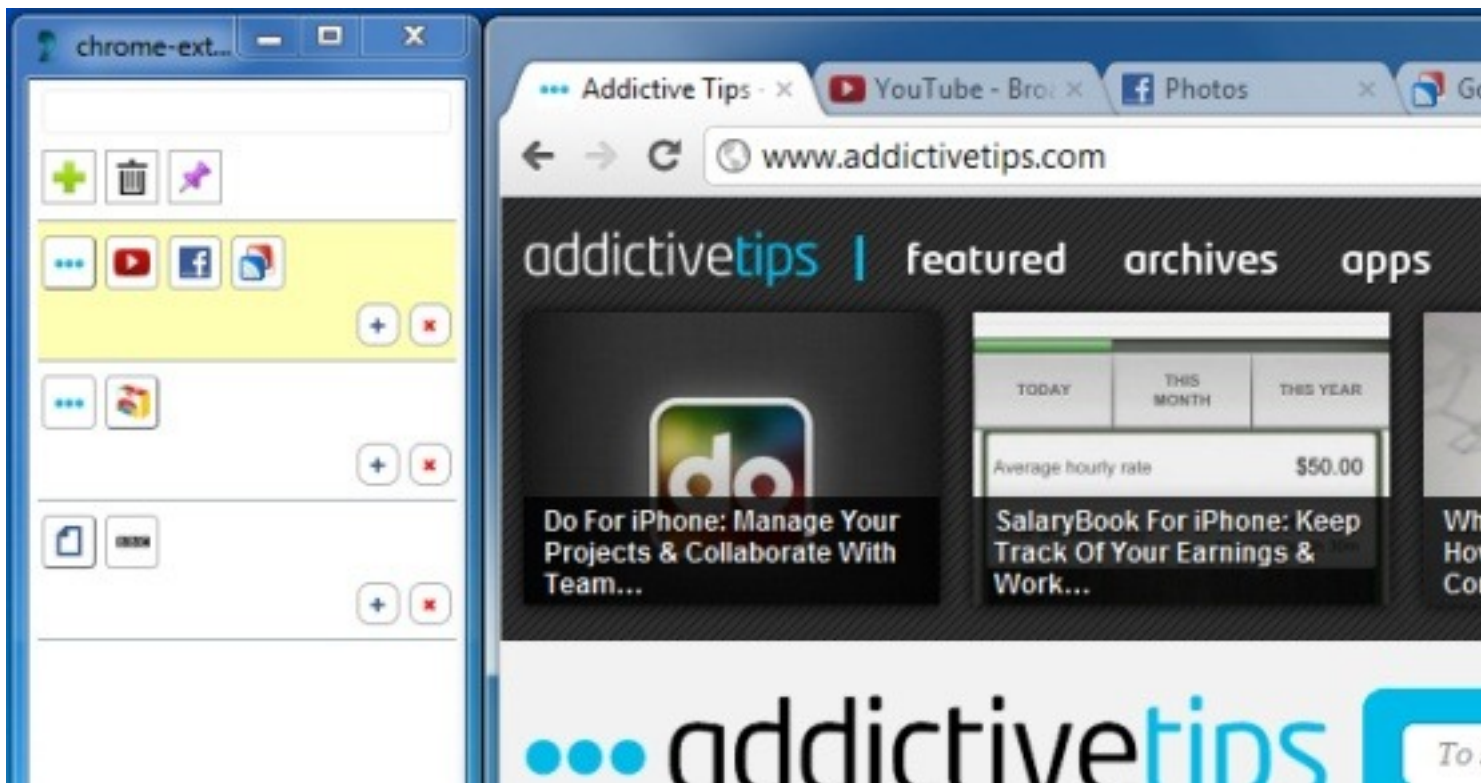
chrome-ext...

Addictive Tips - ×
YouTube - Bro ×
Photos ×
Go

www.addictivetips.com

addictivetips | featured archives apps

TODAY
THIS MONTH
THIS YEAR
Average hourly rate $50.00

Do For iPhone: Manage Your Projects & Collaborate With Team...

SalaryBook For iPhone: Keep Track Of Your Earnings & Work...

Wh
Ho
Co

addictivetips

To